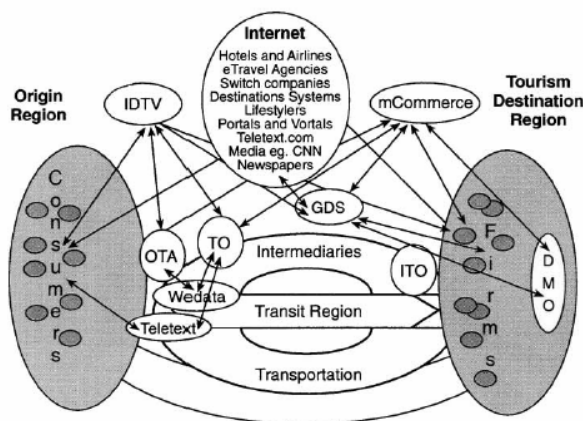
Internet
Hotels and Airlines
eTravel Agencies
Switch companies
Destinations Systems
Lifestylers
Portals and Vortals
Teletext.com
Media eg. CNN
Newspapers

Origin Region

IDTV

mCommerce

Tourism Destination Region

C
o
n
s
u
m
e
r
s

GDS

OTA

TO

Intermediaries

ITO

F
i
r
m
s

D
M
O

Wedata

Transit Region

Teletext

Transportation